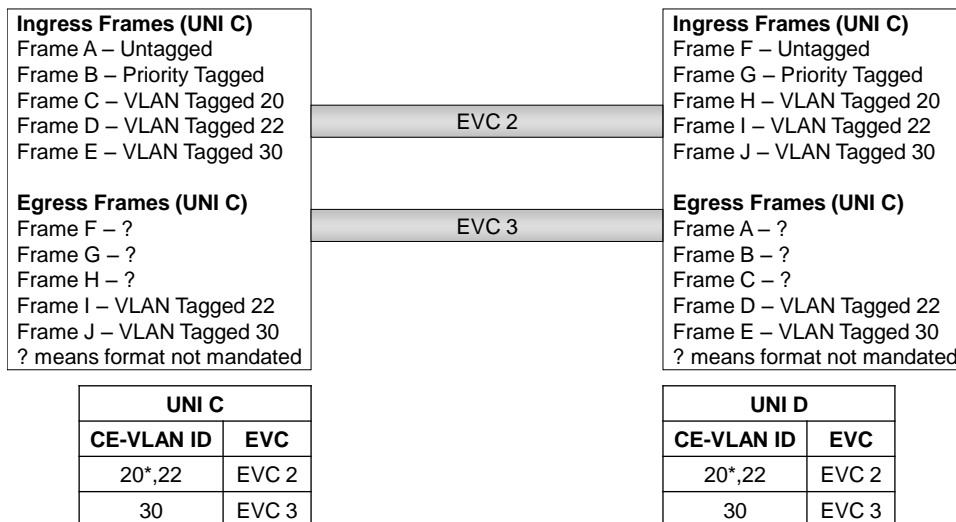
**Ingress Frames (UNI C)**
Frame A – Untagged
Frame B – Priority Tagged
Frame C – VLAN Tagged 20
Frame D – VLAN Tagged 22
Frame E – VLAN Tagged 30

**Egress Frames (UNI C)**
Frame F – ?
Frame G – ?
Frame H – ?
Frame I – VLAN Tagged 22
Frame J – VLAN Tagged 30
? means format not mandated

EVC 2

EVC 3

**Ingress Frames (UNI C)**
Frame F – Untagged
Frame G – Priority Tagged
Frame H – VLAN Tagged 20
Frame I – VLAN Tagged 22
Frame J – VLAN Tagged 30

**Egress Frames (UNI C)**
Frame A – ?
Frame B – ?
Frame C – ?
Frame D – VLAN Tagged 22
Frame E – VLAN Tagged 30
? means format not mandated

| UNI C | |
|---|---|
| CE-VLAN ID | EVC |
| 20*,22 | EVC 2 |
| 30 | EVC 3 |

| UNI D | |
|---|---|
| CE-VLAN ID | EVC |
| 20*,22 | EVC 2 |
| 30 | EVC 3 |